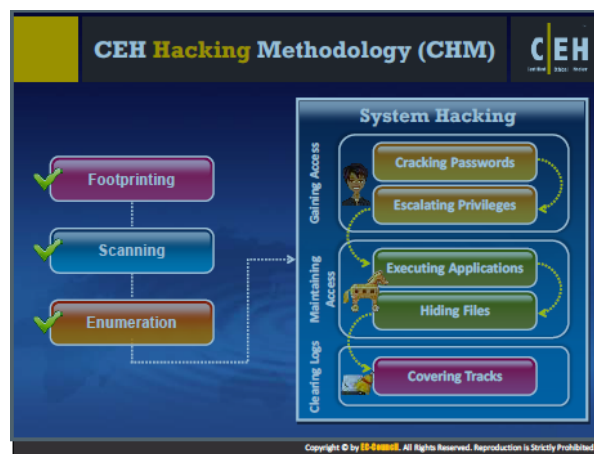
CEH Hacking Methodology (CHM)

C|EH

Footprinting

Scanning

Enumeration

System Hacking

Gaining Access

Cracking Passwords

Escalating Privileges

Maintaining Access

Executing Applications

Hiding Files

Clearing Logs

Covering Tracks

Copyright © by EC-Council. All Rights Reserved. Reproduction is Strictly Prohibited.